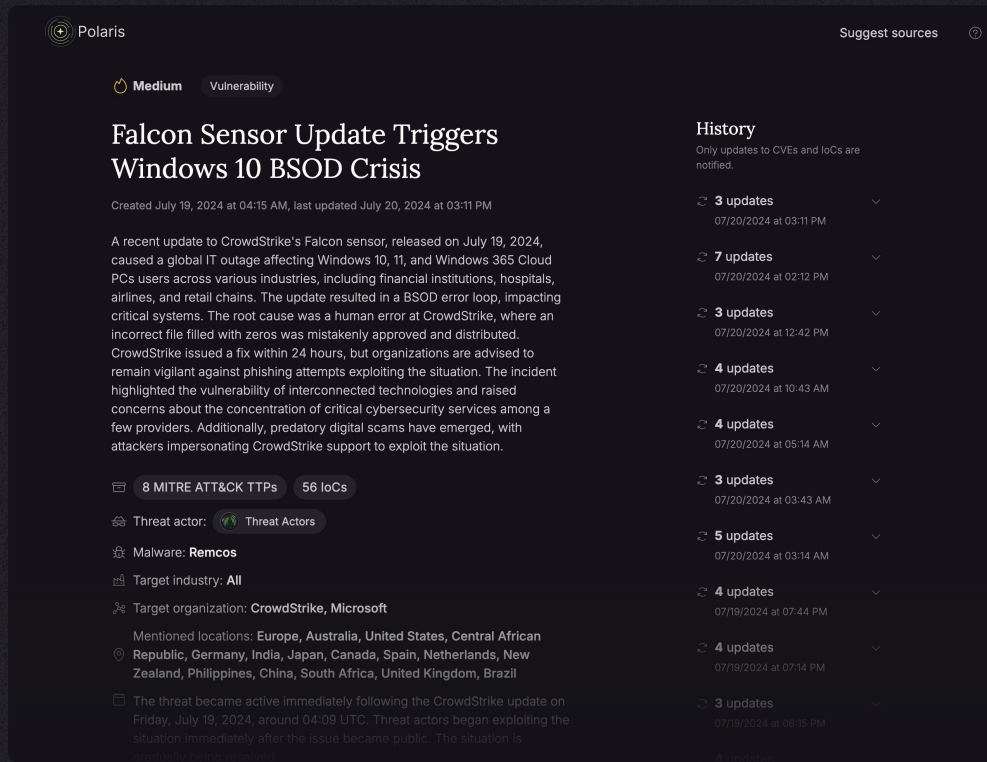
Polaris

Suggest sources

Medium Vulnerability

Falcon Sensor Update Triggers Windows 10 BSOD Crisis

Created July 19, 2024 at 04:15 AM, last updated July 20, 2024 at 03:11 PM

A recent update to CrowdStrike's Falcon sensor, released on July 19, 2024, caused a global IT outage affecting Windows 10, 11, and Windows 365 Cloud PCs users across various industries, including financial institutions, hospitals, airlines, and retail chains. The update resulted in a BSOD error loop, impacting critical systems. The root cause was a human error at CrowdStrike, where an incorrect file filled with zeros was mistakenly approved and distributed. CrowdStrike issued a fix within 24 hours, but organizations are advised to remain vigilant against phishing attempts exploiting the situation. The incident highlighted the vulnerability of interconnected technologies and raised concerns about the concentration of critical cybersecurity services among a few providers. Additionally, predatory digital scams have emerged, with attackers impersonating CrowdStrike support to exploit the situation.

8 MITRE ATT&CK TTPs 56 IoCs

Threat actor: Threat Actors

Malware: Remcos

Target industry: All

Target organization: CrowdStrike, Microsoft

Mentioned locations: Europe, Australia, United States, Central African Republic, Germany, India, Japan, Canada, Spain, Netherlands, New Zealand, Philippines, China, South Africa, United Kingdom, Brazil

The threat became active immediately following the CrowdStrike update on Friday, July 19, 2024, around 04:09 UTC. Threat actors began exploiting the situation immediately after the issue became public. The situation is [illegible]

History
Only updates to CVEs and IoCs are notified.

3 updates
07/20/2024 at 03:11 PM

7 updates
07/20/2024 at 02:12 PM

3 updates
07/20/2024 at 12:42 PM

4 updates
07/20/2024 at 10:43 AM

4 updates
07/20/2024 at 05:14 AM

3 updates
07/20/2024 at 03:43 AM

5 updates
07/20/2024 at 03:14 AM

4 updates
07/19/2024 at 07:44 PM

4 updates
07/19/2024 at 07:14 PM

3 updates
07/19/2024 at 06:15 PM

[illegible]